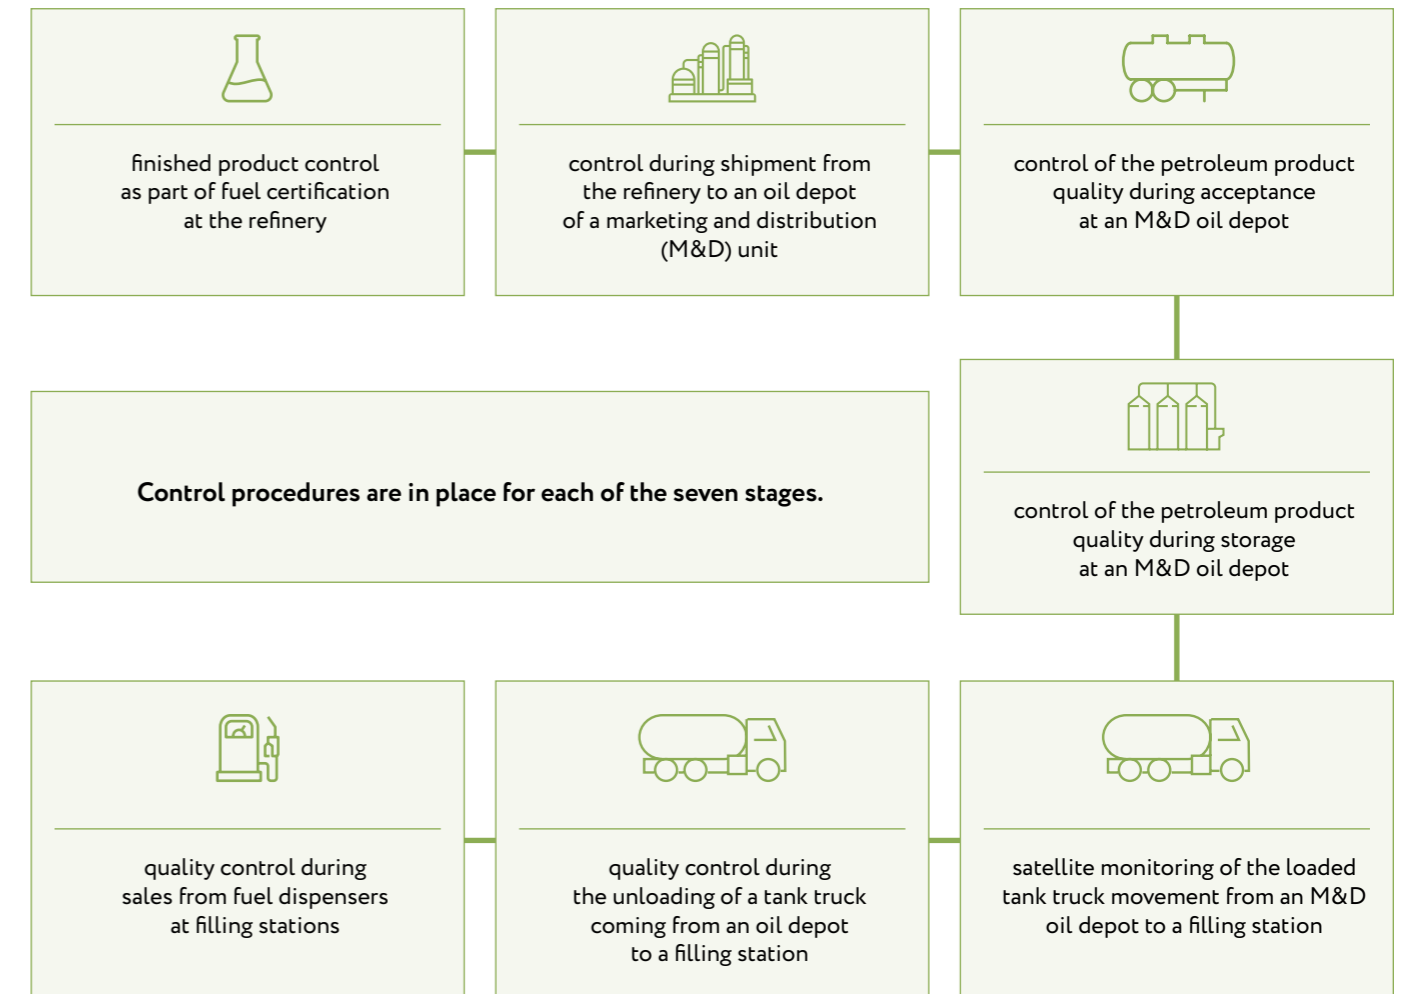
finished product control as part of fuel certification at the refinery

control during shipment from the refinery to an oil depot of a marketing and distribution (M&D) unit

control of the petroleum product quality during acceptance at an M&D oil depot

Control procedures are in place for each of the seven stages.

control of the petroleum product quality during storage at an M&D oil depot

quality control during sales from fuel dispensers at filling stations

quality control during the unloading of a tank truck coming from an oil depot to a filling station

satellite monitoring of the loaded tank truck movement from an M&D oil depot to a filling station